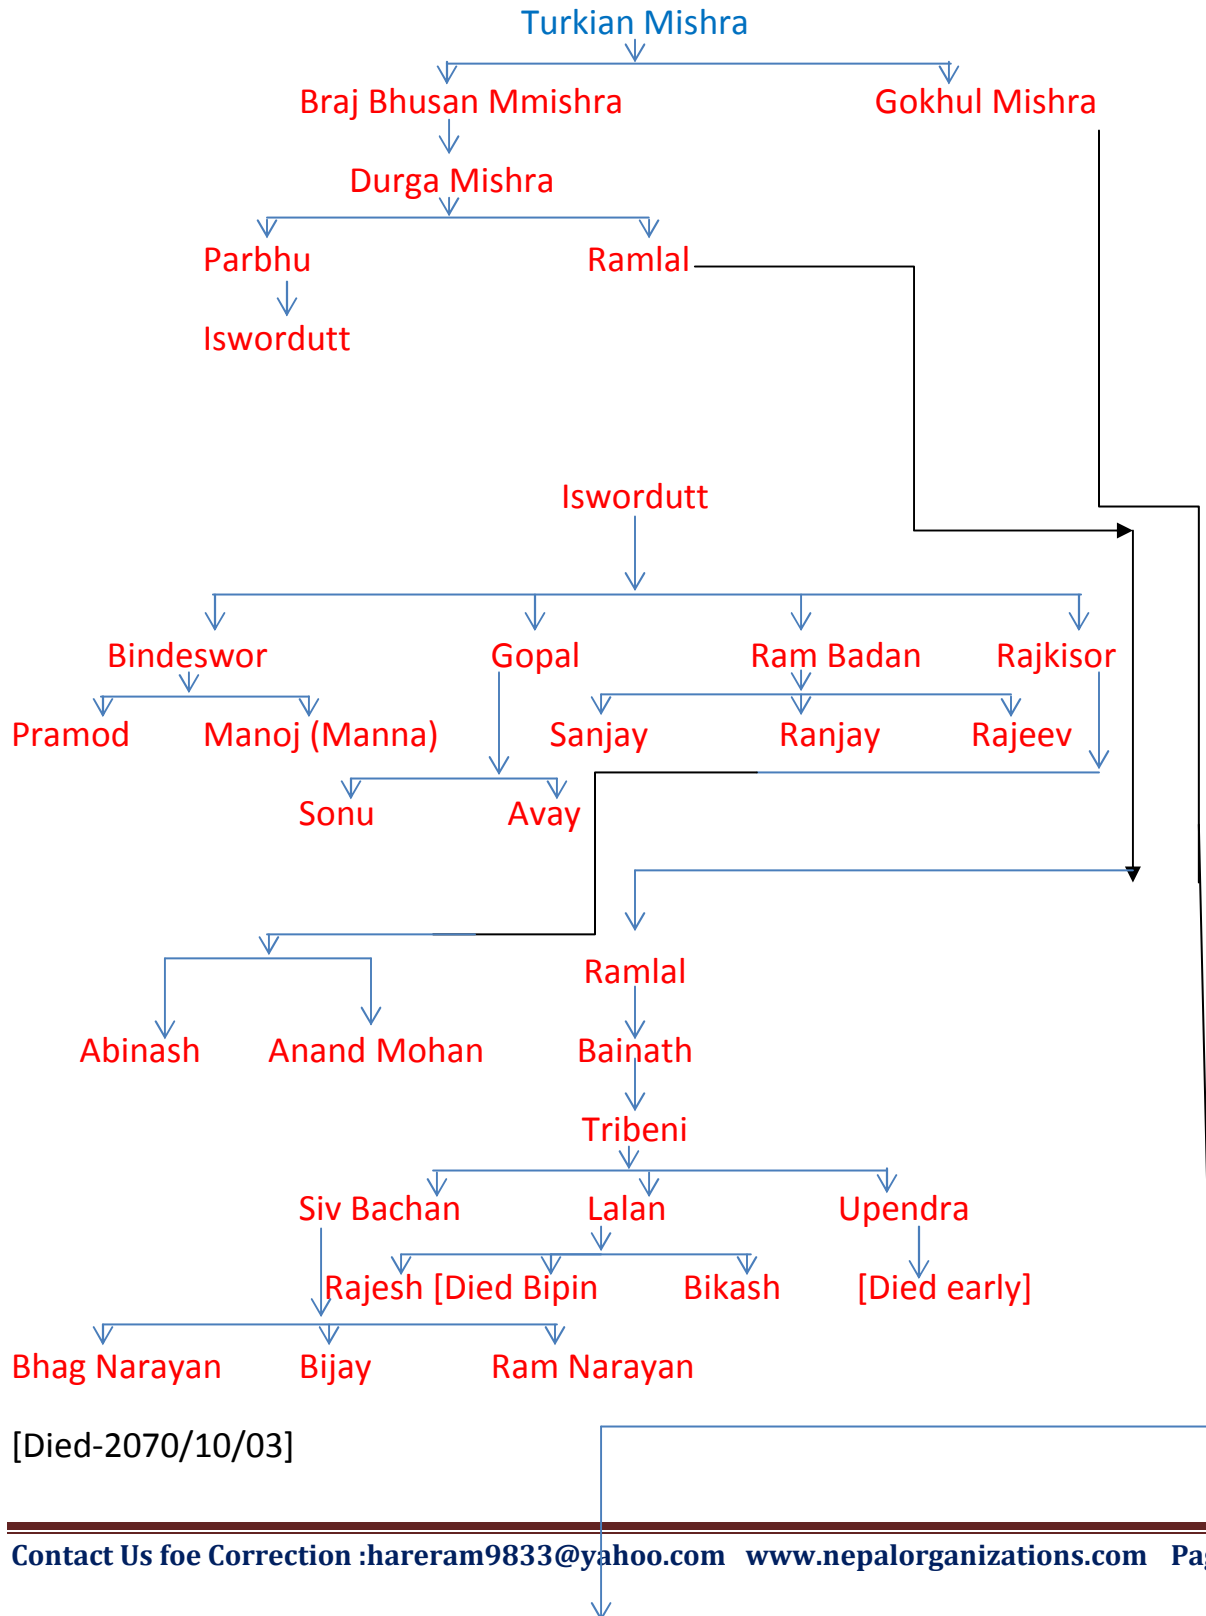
Turkian Mishra

Braj Bhusan Mmishra

Gokhul Mishra

Durga Mishra

Parbhu

Ramlal

Iswordutt

Iswordutt

Bindeswor

Gopal

Ram Badan

Rajkisor

Pramod

Manoj (Manna)

Sanjay

Ranjay

Rajeev

Sonu

Avay

Ramlal

Abinash

Anand Mohan

Bainath

Tribeni

Siv Bachan

Lalan

Upendra

Rajesh [Died Bipin

Bikash

[Died early]

Bhag Narayan

Bijay

Ram Narayan

[Died-2070/10/03]

Contact Us foe Correction :hareram9833@yahoo.com www.nepalorganizations.com Pa